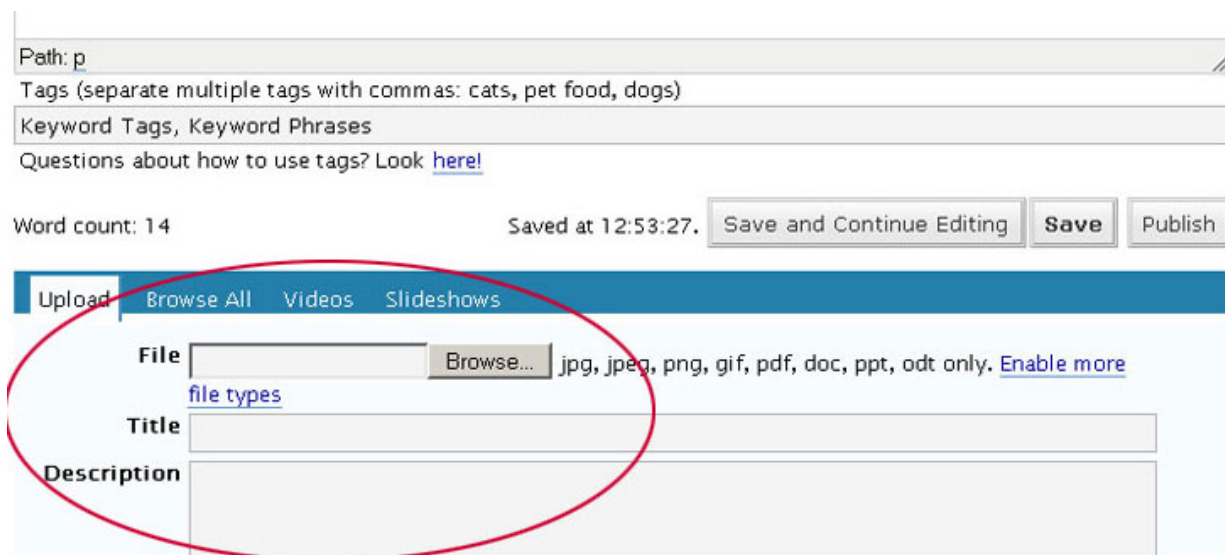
Path: p

Tags (separate multiple tags with commas: cats, pet food, dogs)

Keyword Tags, Keyword Phrases

Questions about how to use tags? Look here!

Word count: 14

Saved at 12:53:27. Save and Continue Editing Save Publish

Upload Browse All Videos Slideshows

File Browse... jpg, jpeg, png, gif, pdf, doc, ppt, odt only. Enable more file types

Title

Description